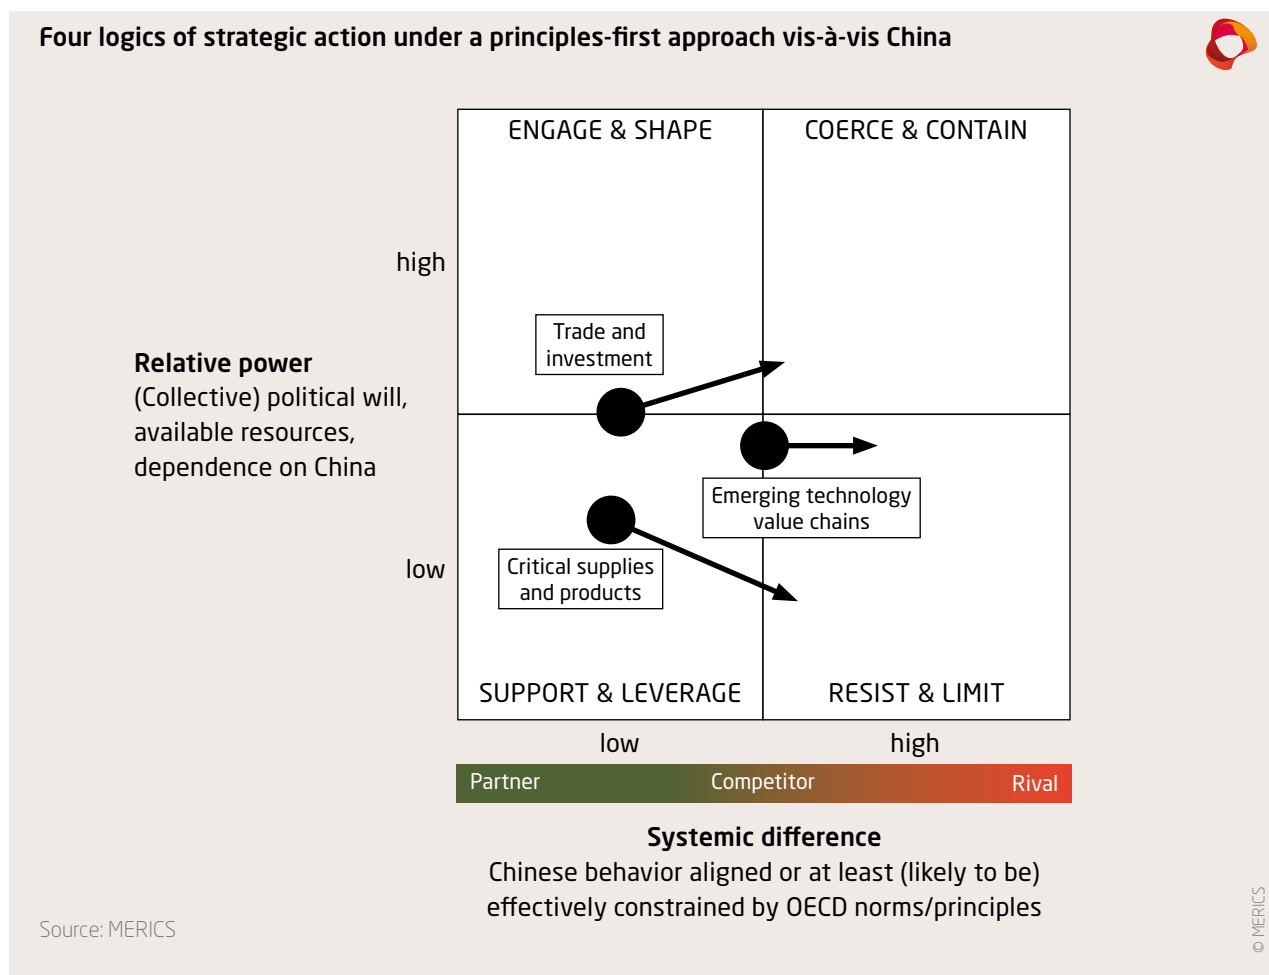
Four logics of strategic action under a principles-first approach vis-à-vis China

ENGAGE & SHAPE

COERCE & CONTAIN

high

Relative power
(Collective) political will, available resources, dependence on China

low

Trade and investment

Emerging technology value chains

Critical supplies and products

SUPPORT & LEVERAGE

RESIST & LIMIT

low

high

Partner

Competitor

Rival

Systemic difference
Chinese behavior aligned or at least (likely to be) effectively constrained by OECD norms/principles

Source: MERICS

© MERICS